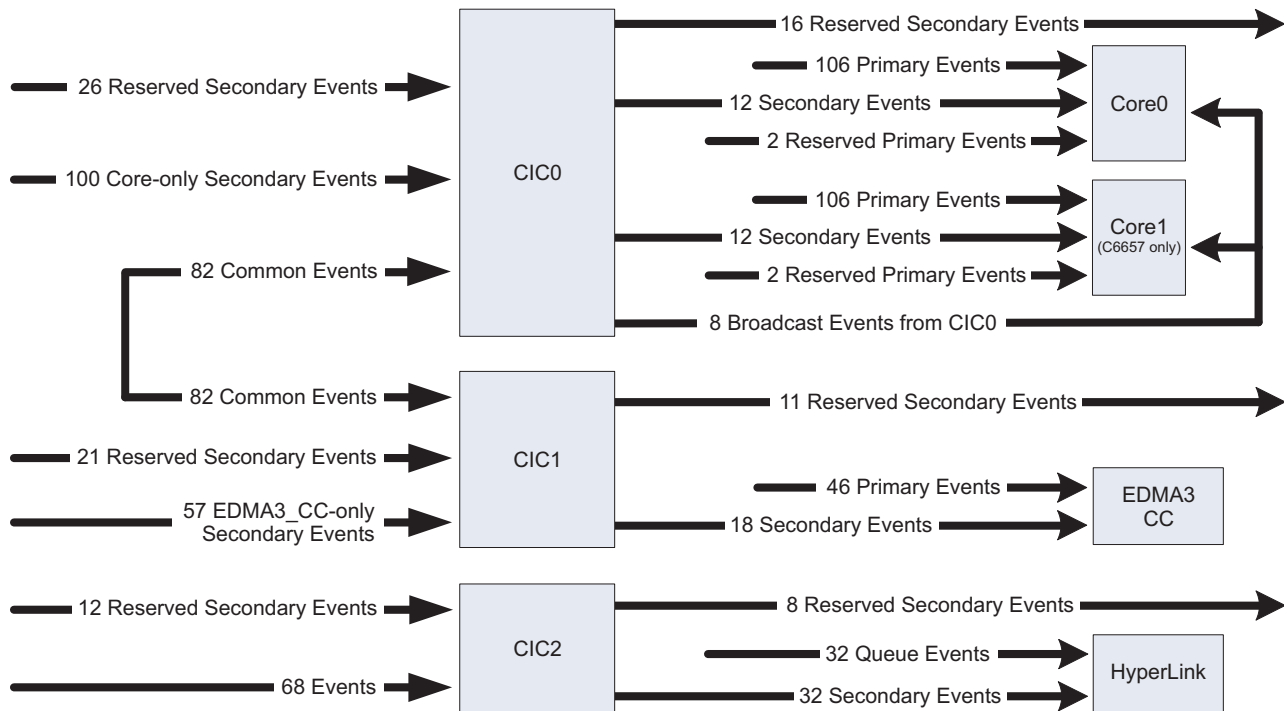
16 Reserved Secondary Events

26 Reserved Secondary Events

106 Primary Events

12 Secondary Events

Core0

2 Reserved Primary Events

100 Core-only Secondary Events

CIC0

106 Primary Events

12 Secondary Events

Core1
(C6657 only)

82 Common Events

2 Reserved Primary Events

8 Broadcast Events from CIC0

82 Common Events

11 Reserved Secondary Events

21 Reserved Secondary Events

CIC1

46 Primary Events

EDMA3
CC

57 EDMA3_CC-only
Secondary Events

18 Secondary Events

12 Reserved Secondary Events

8 Reserved Secondary Events

CIC2

32 Queue Events

HyperLink

68 Events

32 Secondary Events